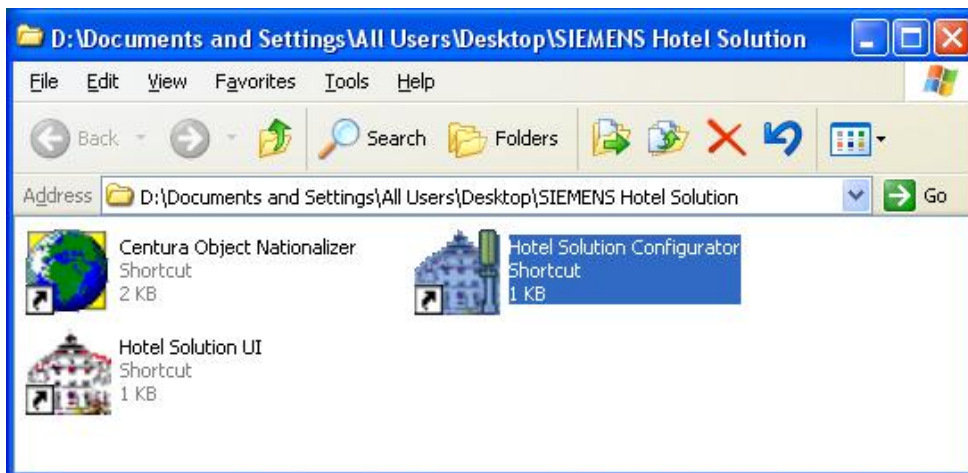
D:\Documents and Settings\All Users\Desktop\SIEMENS Hotel Solution

File Edit View Favorites Tools Help

Back Search Folders

Address D:\Documents and Settings\All Users\Desktop\SIEMENS Hotel Solution Go

Centura Object Nationalizer
Shortcut
2 KB

Hotel Solution Configurator
Shortcut
1 KB

Hotel Solution UI
Shortcut
1 KB